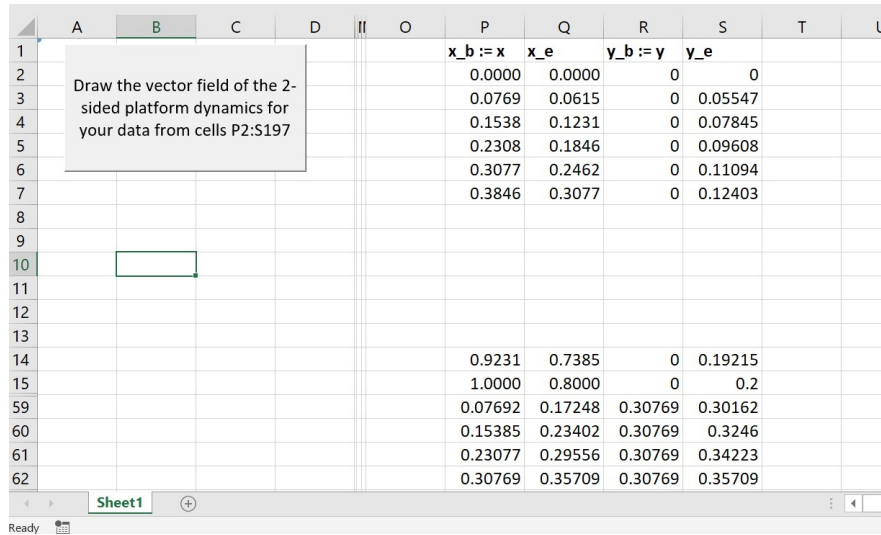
|  | A | B | C | D | O | P | Q | R | S | T |
|---|---|---|---|---|---|---|---|---|---|---|
| 1 |  |  |  |  |  | x_b := x | x_e | y_b := y | y_e |  |
| 2 |  |  |  |  |  | 0.0000 | 0.0000 | 0 | 0 |  |
| 3 |  |  |  |  |  | 0.0769 | 0.0615 | 0 | 0.05547 |  |
| 4 |  |  |  |  |  | 0.1538 | 0.1231 | 0 | 0.07845 |  |
| 5 |  |  |  |  |  | 0.2308 | 0.1846 | 0 | 0.09608 |  |
| 6 |  |  |  |  |  | 0.3077 | 0.2462 | 0 | 0.11094 |  |
| 7 |  |  |  |  |  | 0.3846 | 0.3077 | 0 | 0.12403 |  |
| 8 |  |  |  |  |  |  |  |  |  |  |
| 9 |  |  |  |  |  |  |  |  |  |  |
| 10 |  |  |  |  |  |  |  |  |  |  |
| 11 |  |  |  |  |  |  |  |  |  |  |
| 12 |  |  |  |  |  |  |  |  |  |  |
| 13 |  |  |  |  |  |  |  |  |  |  |
| 14 |  |  |  |  |  | 0.9231 | 0.7385 | 0 | 0.19215 |  |
| 15 |  |  |  |  |  | 1.0000 | 0.8000 | 0 | 0.2 |  |
| 59 |  |  |  |  |  | 0.07692 | 0.17248 | 0.30769 | 0.30162 |  |
| 60 |  |  |  |  |  | 0.15385 | 0.23402 | 0.30769 | 0.3246 |  |
| 61 |  |  |  |  |  | 0.23077 | 0.29556 | 0.30769 | 0.34223 |  |
| 62 |  |  |  |  |  | 0.30769 | 0.35709 | 0.30769 | 0.35709 |  |

Draw the vector field of the 2-sided platform dynamics for your data from cells P2:S197

Sheet1

Ready